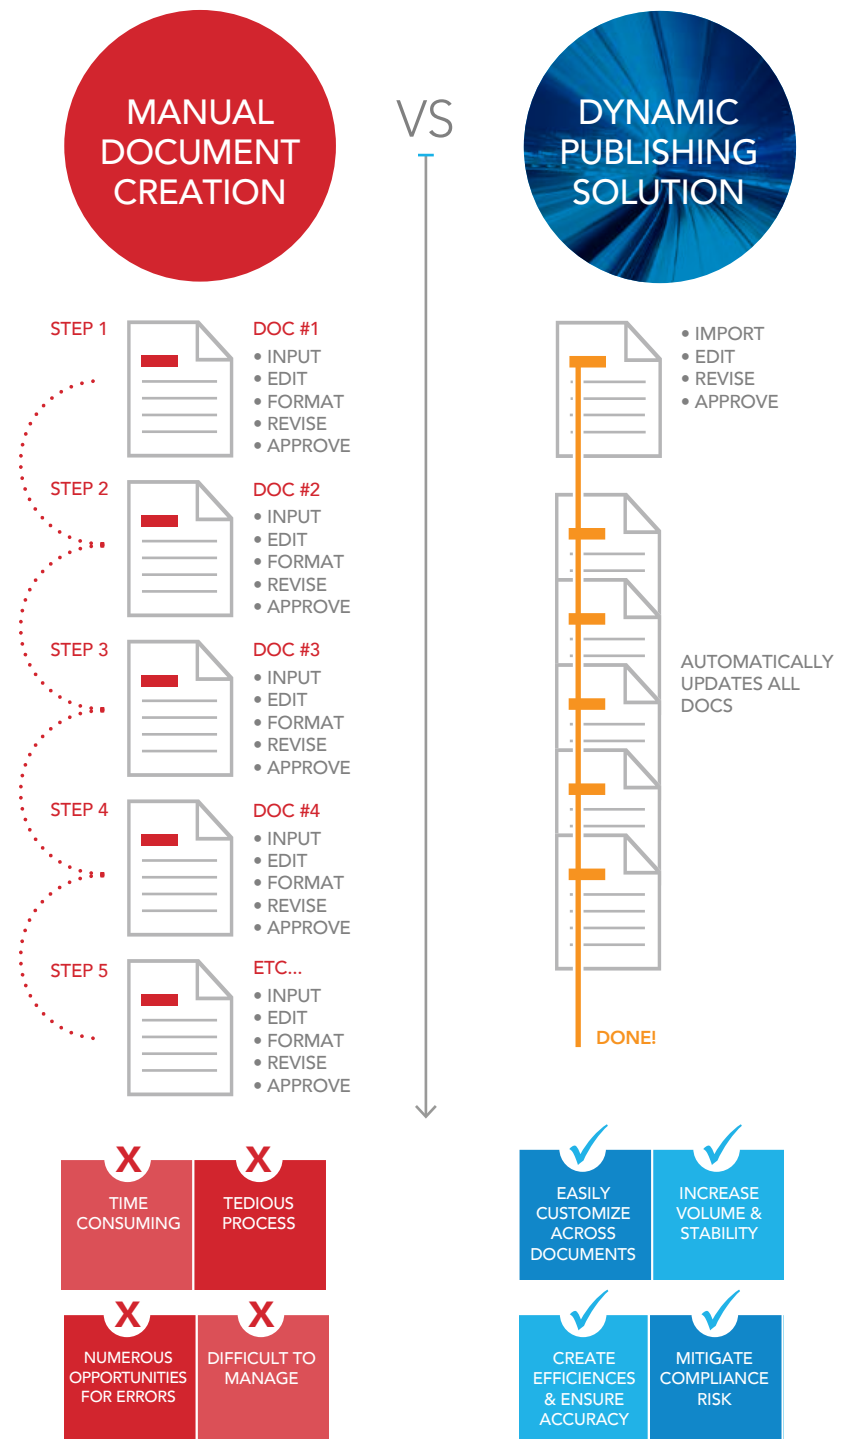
MANUAL DOCUMENT CREATION

VS

DYNAMIC PUBLISHING SOLUTION

STEP 1
DOC #1
• INPUT
• EDIT
• FORMAT
• REVISE
• APPROVE

STEP 2
DOC #2
• INPUT
• EDIT
• FORMAT
• REVISE
• APPROVE

STEP 3
DOC #3
• INPUT
• EDIT
• FORMAT
• REVISE
• APPROVE

STEP 4
DOC #4
• INPUT
• EDIT
• FORMAT
• REVISE
• APPROVE

STEP 5
ETC...
• INPUT
• EDIT
• FORMAT
• REVISE
• APPROVE

• IMPORT
• EDIT
• REVISE
• APPROVE

AUTOMATICALLY UPDATES ALL DOCS

DONE!

X
TIME CONSUMING

X
TEDIOUS PROCESS

X
NUMEROUS OPPORTUNITIES FOR ERRORS

X
DIFFICULT TO MANAGE

EASILY CUSTOMIZE ACROSS DOCUMENTS

INCREASE VOLUME & STABILITY

CREATE EFFICIENCIES & ENSURE ACCURACY

MITIGATE COMPLIANCE RISK